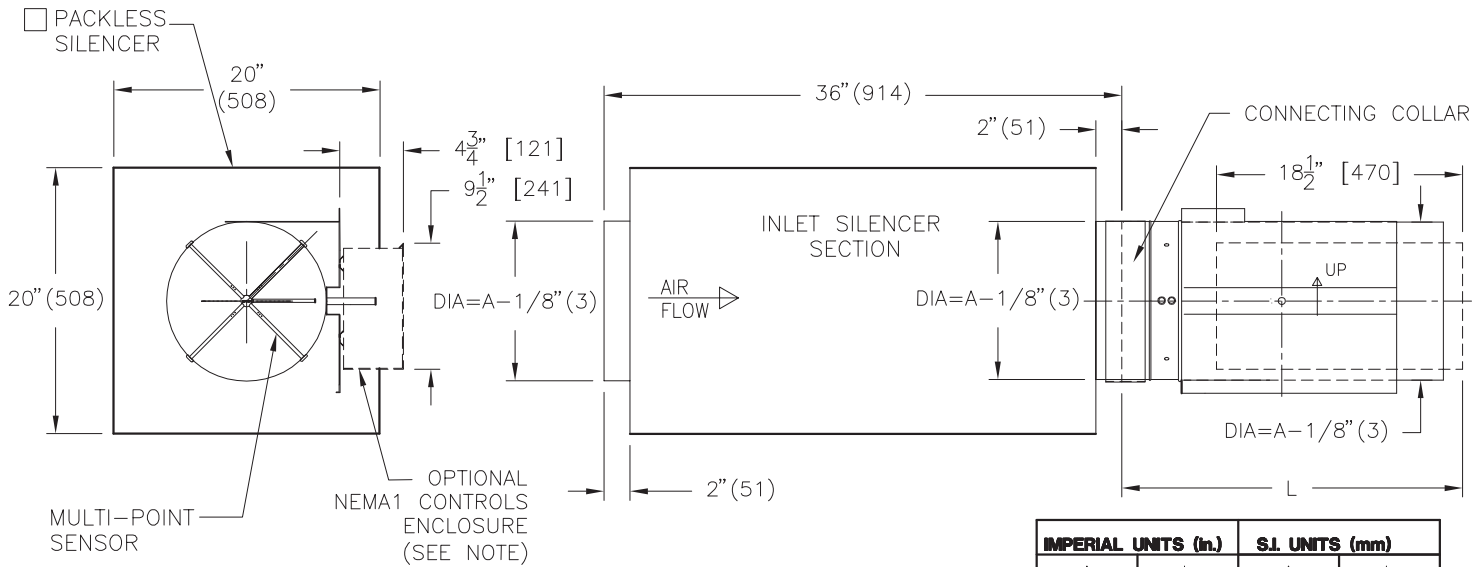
☐ PACKLESS SILENCER

20" (508)

20" (508)

$4\frac{3}{4}$" [121]

$9\frac{1}{2}$" [241]

MULTI–POINT SENSOR

OPTIONAL NEMA1 CONTROLS ENCLOSURE (SEE NOTE)

36" (914)

2" (51)

INLET SILENCER SECTION

AIR FLOW

DIA=A–1/8" (3)

DIA=A–1/8" (3)

2" (51)

CONNECTING COLLAR

$18\frac{1}{2}$" [470]

UP

DIA=A–1/8" (3)

L

| IMPERIAL UNITS (in.) | | S.I. UNITS (mm) | |
|---|---|---|---|
| | | | |